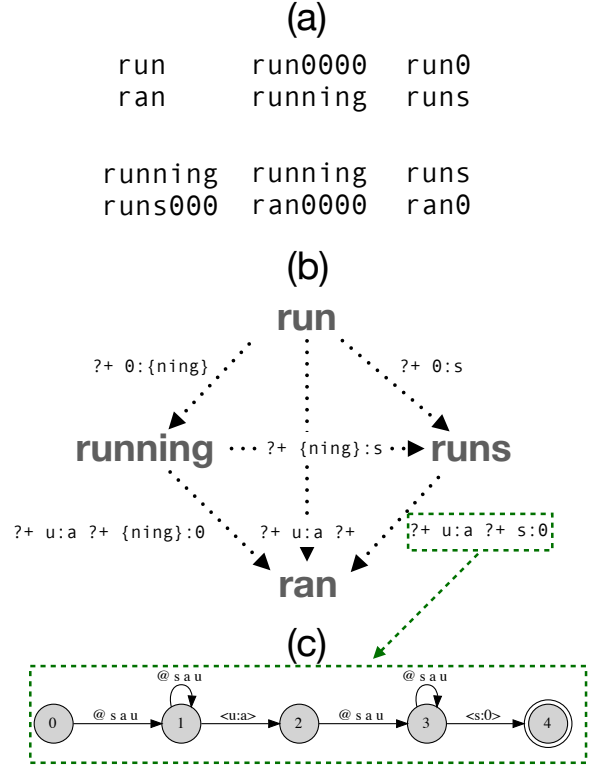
(a)

run run0000 run0
ran running runs

running running runs
runs000 ran0000 ran0

(b)

run

?+ 0:{ning}

?+ 0:s

running

?+ {ning}:s

runs

?+ u:a ?+ {ning}:0

?+ u:a ?+

?+ u:a ?+ s:0

ran

(c)

@ s a u

@ s a u

0

@ s a u

1

<u:a>

2

@ s a u

3

<s:0>

4